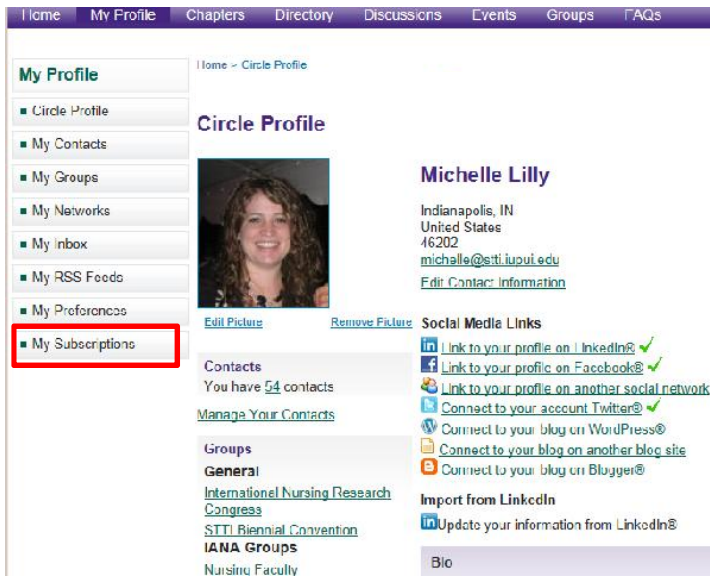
Home My Profile Chapters Directory Discussions Events Groups FAQs

My Profile
Circle Profile
My Contacts
My Groups
My Networks
My Inbox
My RSS Feeds
My Preferences
My Subscriptions

Home > Circle Profile

Circle Profile

Michelle Lilly

Indianapolis, IN
United States
46202
michelle@stti.iupui.edu
Edit Contact Information

Edit Picture Remove Picture

Social Media Links
Link to your profile on LinkedIn®
Link to your profile on Facebook®
Link to your profile on another social network
Connect to your account Twitter®
Connect to your blog on WordPress®
Connect to your blog on another blog site
Connect to your blog on Blogger®

Import from LinkedIn
Update your information from LinkedIn®

Contacts
You have 54 contacts
Manage Your Contacts

Groups
General
International Nursing Research Congress
STTI Biennial Convention
IANA Groups
Nursing Faculty

Bio